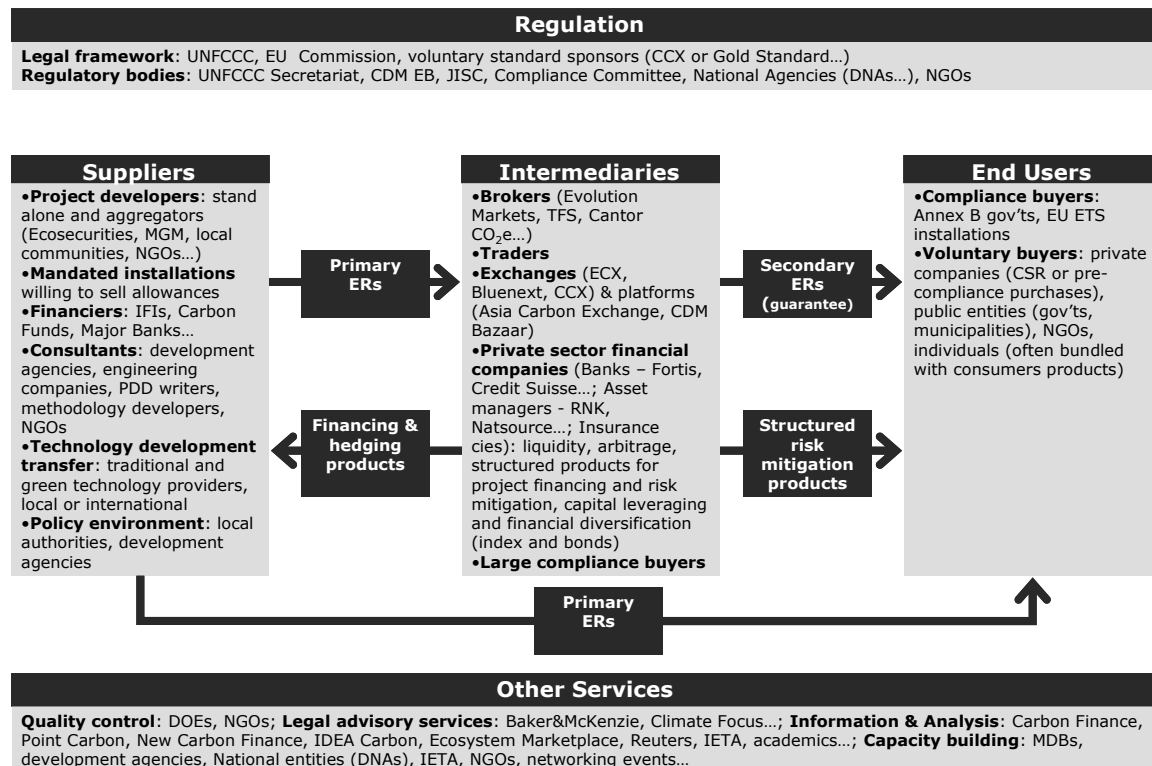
Regulation

**Legal framework**: UNFCCC, EU Commission, voluntary standard sponsors (CCX or Gold Standard…)
**Regulatory bodies**: UNFCCC Secretariat, CDM EB, JISC, Compliance Committee, National Agencies (DNAs…), NGOs

Suppliers

•**Project developers**: stand alone and aggregators (Ecosecurities, MGM, local communities, NGOs…)
•**Mandated installations** willing to sell allowances
•**Financiers**: IFIs, Carbon Funds, Major Banks…
•**Consultants**: development agencies, engineering companies, PDD writers, methodology developers, NGOs
•**Technology development transfer**: traditional and green technology providers, local or international
•**Policy environment**: local authorities, development agencies

Primary ERs

Financing & hedging products

Intermediaries

•**Brokers** (Evolution Markets, TFS, Cantor $CO_2$e…)
•**Traders**
•**Exchanges** (ECX, Bluenext, CCX) & platforms (Asia Carbon Exchange, CDM Bazaar)
•**Private sector financial companies** (Banks – Fortis, Credit Suisse…; Asset managers - RNK, Natsource…; Insurance cies): liquidity, arbitrage, structured products for project financing and risk mitigation, capital leveraging and financial diversification (index and bonds)
•**Large compliance buyers**

Secondary ERs (guarantee)

Structured risk mitigation products

End Users

•**Compliance buyers**: Annex B gov'ts, EU ETS installations
•**Voluntary buyers**: private companies (CSR or pre-compliance purchases), public entities (gov'ts, municipalities), NGOs, individuals (often bundled with consumers products)

Primary ERs

Other Services

**Quality control**: DOEs, NGOs; **Legal advisory services**: Baker&McKenzie, Climate Focus…; **Information & Analysis**: Carbon Finance, Point Carbon, New Carbon Finance, IDEA Carbon, Ecosystem Marketplace, Reuters, IETA, academics…; **Capacity building**: MDBs, development agencies, National entities (DNAs), IETA, NGOs, networking events…